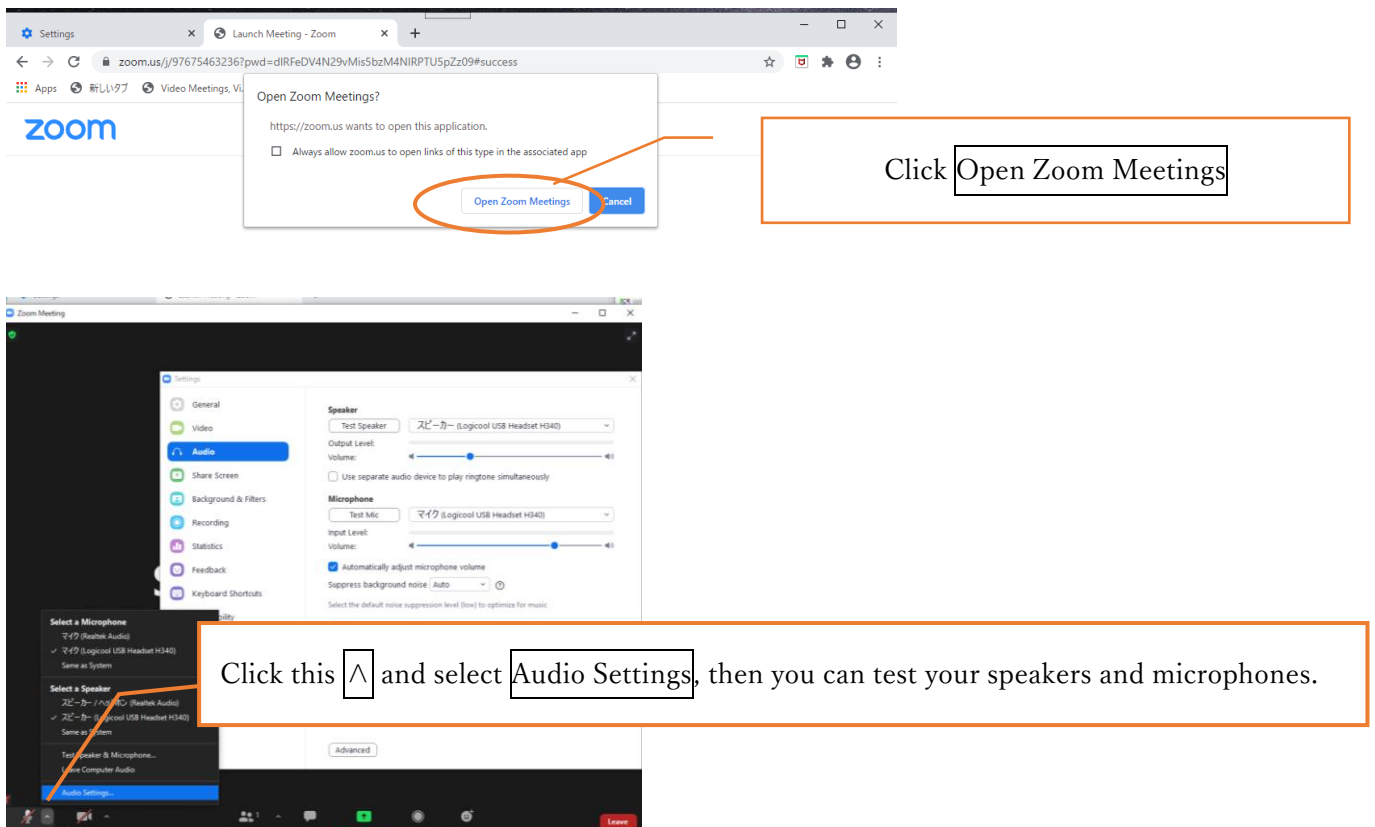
Settings × Launch Meeting - Zoom × +

zoom.us/j/97675463236?pwd=dIRFeDV4N29vMis5bzM4NIRPTU5pZz09#success

Apps 新しいタブ Video Meetings, Vi

zoom

Open Zoom Meetings?

https://zoom.us wants to open this application.

Always allow zoom.us to open links of this type in the associated app

Open Zoom Meetings Cancel

Click Open Zoom Meetings

Zoom Meeting

Settings

General
Video
Audio
Share Screen
Background & Filters
Recording
Statistics
Feedback
Keyboard Shortcuts

Speaker
Test Speaker スピーカー (Logicool USB Headset H340)
Output Level:
Volume:
Use separate audio device to play ringtone simultaneously

Microphone
Test Mic マイク (Logicool USB Headset H340)
Input Level:
Volume:
Automatically adjust microphone volume
Suppress background noise Auto
Select the default noise suppression level (low) to optimize for music

Select a Microphone
マイク (Realtek Audio)
✓ マイク (Logicool USB Headset H340)
Same as System

Select a Speaker
スピーカー / ヘッドホン (Realtek Audio)
✓ スピーカー (Logicool USB Headset H340)
Same as System

Test Speaker & Microphone...
Leave Computer Audio

Audio Settings...

Advanced

Leave

Click this ∧ and select Audio Settings, then you can test your speakers and microphones.